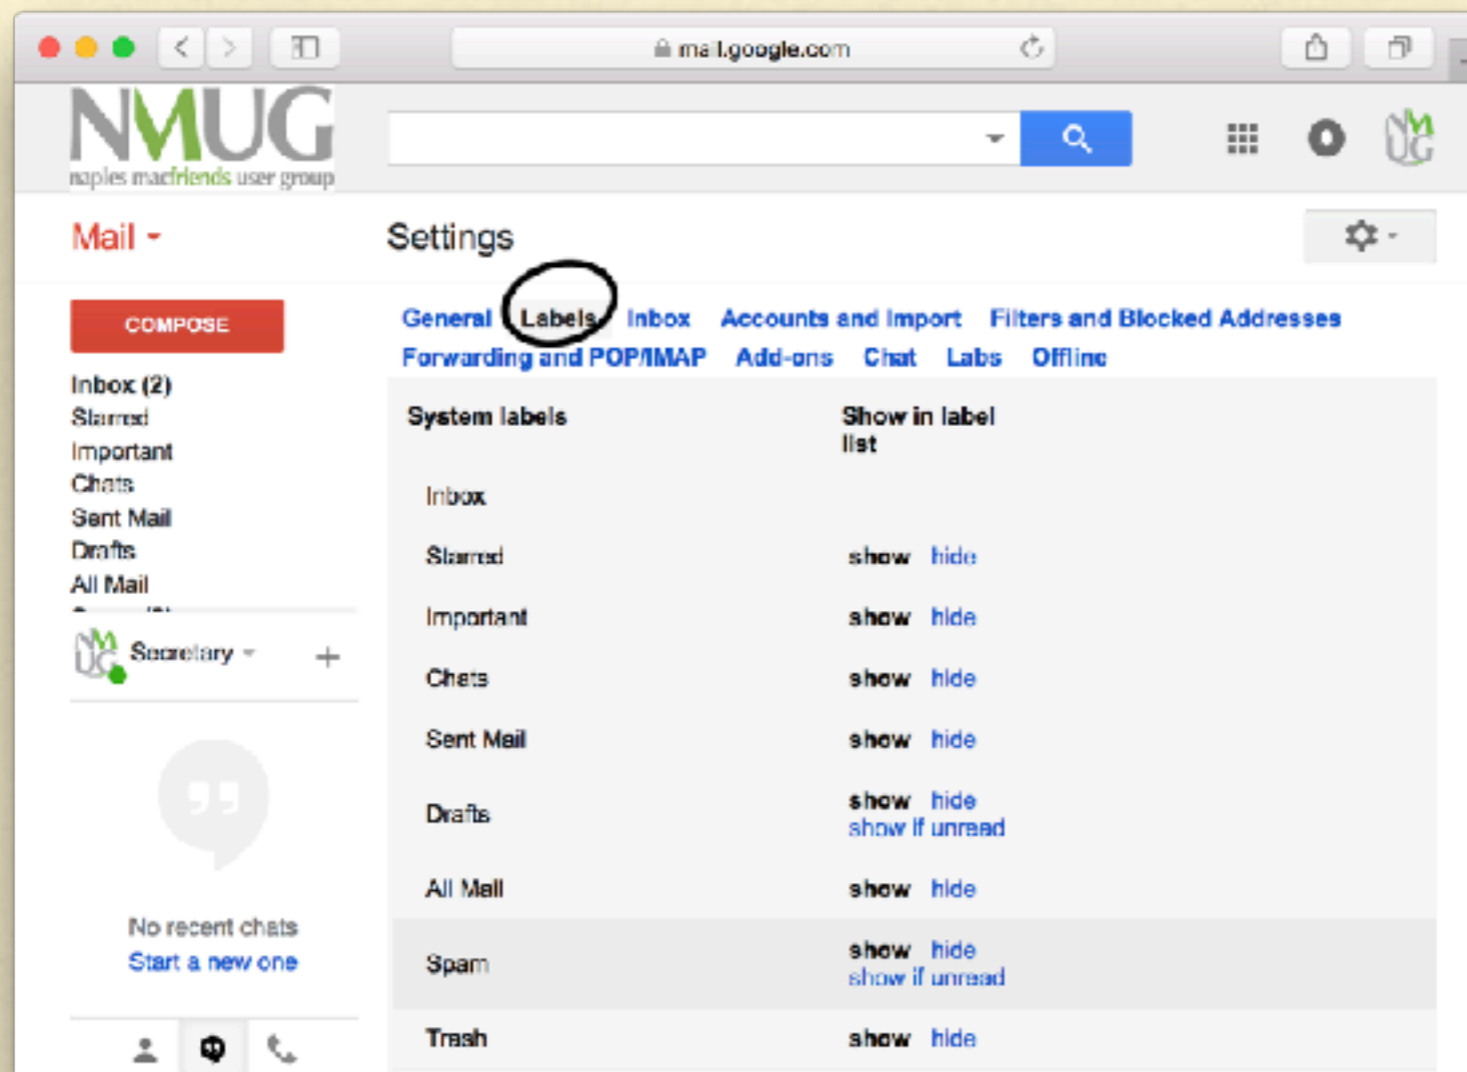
mail.google.com

NMUG
naples macfriends user group

Mail

Settings

COMPOSE

General Labels Inbox Accounts and Import Filters and Blocked Addresses Forwarding and POP/IMAP Add-ons Chat Labs Offline

Inbox (2)
Starred
Important
Chats
Sent Mail
Drafts
All Mail
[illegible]

Secretary

No recent chats
Start a new one

| System labels | Show in label list |
|---|---|
| Inbox | |
| Starred | show hide |
| Important | show hide |
| Chats | show hide |
| Sent Mail | show hide |
| Drafts | show hide show if unread |
| All Mail | show hide |
| Spam | show hide show if unread |
| Trash | show hide |